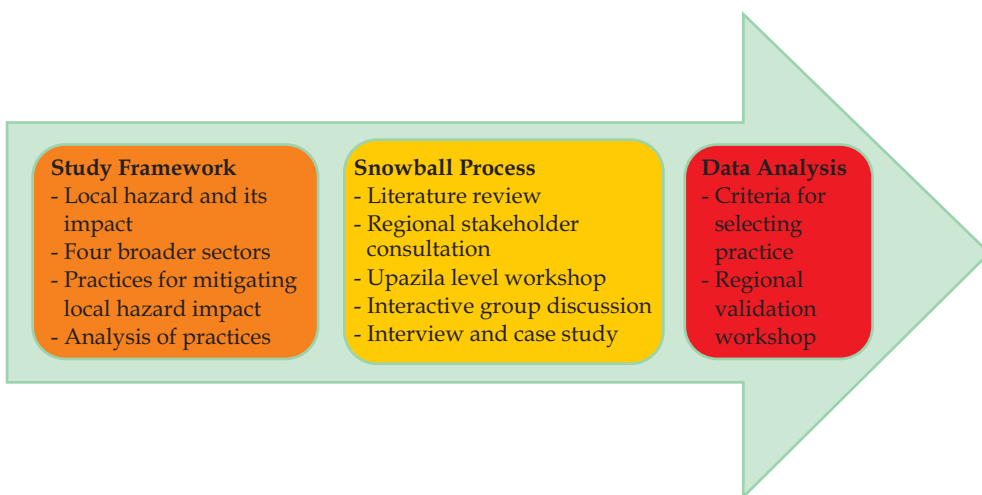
Study Framework
- Local hazard and its impact
- Four broader sectors
- Practices for mitigating local hazard impact
- Analysis of practices

Snowball Process
- Literature review
- Regional stakeholder consultation
- Upazila level workshop
- Interactive group discussion
- Interview and case study

Data Analysis
- Criteria for selecting practice
- Regional validation workshop